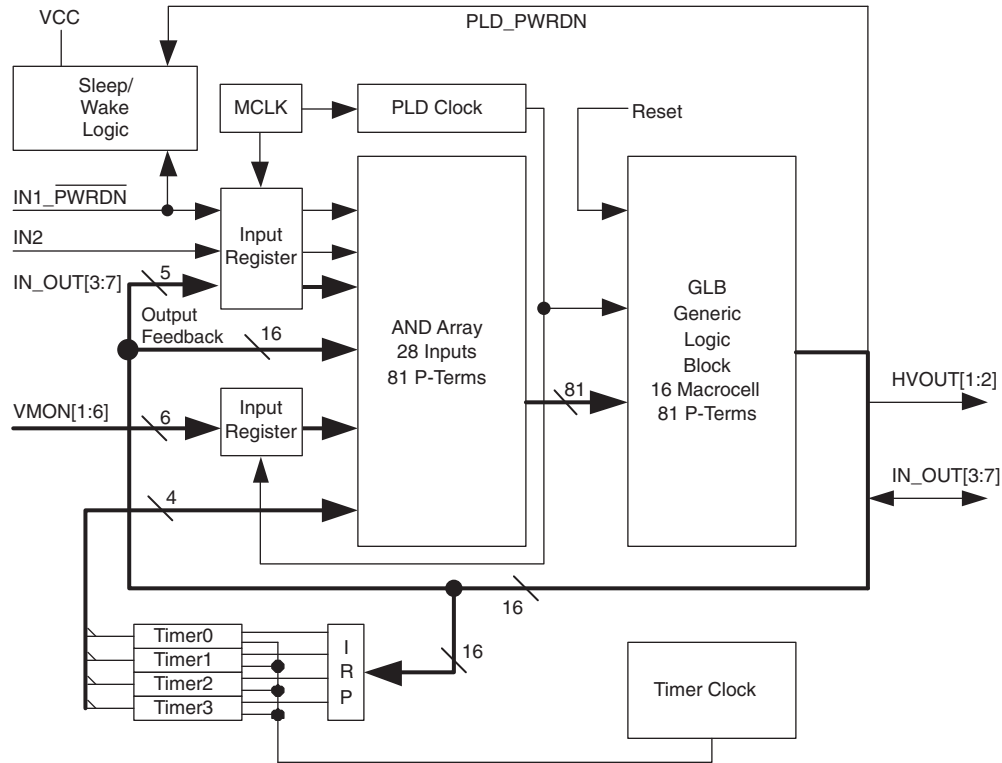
VCC

PLD_PWRDN

Sleep/ Wake Logic

MCLK

PLD Clock

Reset

IN1_$\overline{\text{PWRDN}}$

IN2

Input Register

IN_OUT[3:7]

5

Output Feedback

16

AND Array
28 Inputs
81 P-Terms

GLB
Generic
Logic
Block
16 Macrocell
81 P-Terms

81

HVOUT[1:2]

VMON[1:6]

6

Input Register

IN_OUT[3:7]

4

16

Timer0

Timer1

Timer2

Timer3

I
R
P

16

Timer Clock